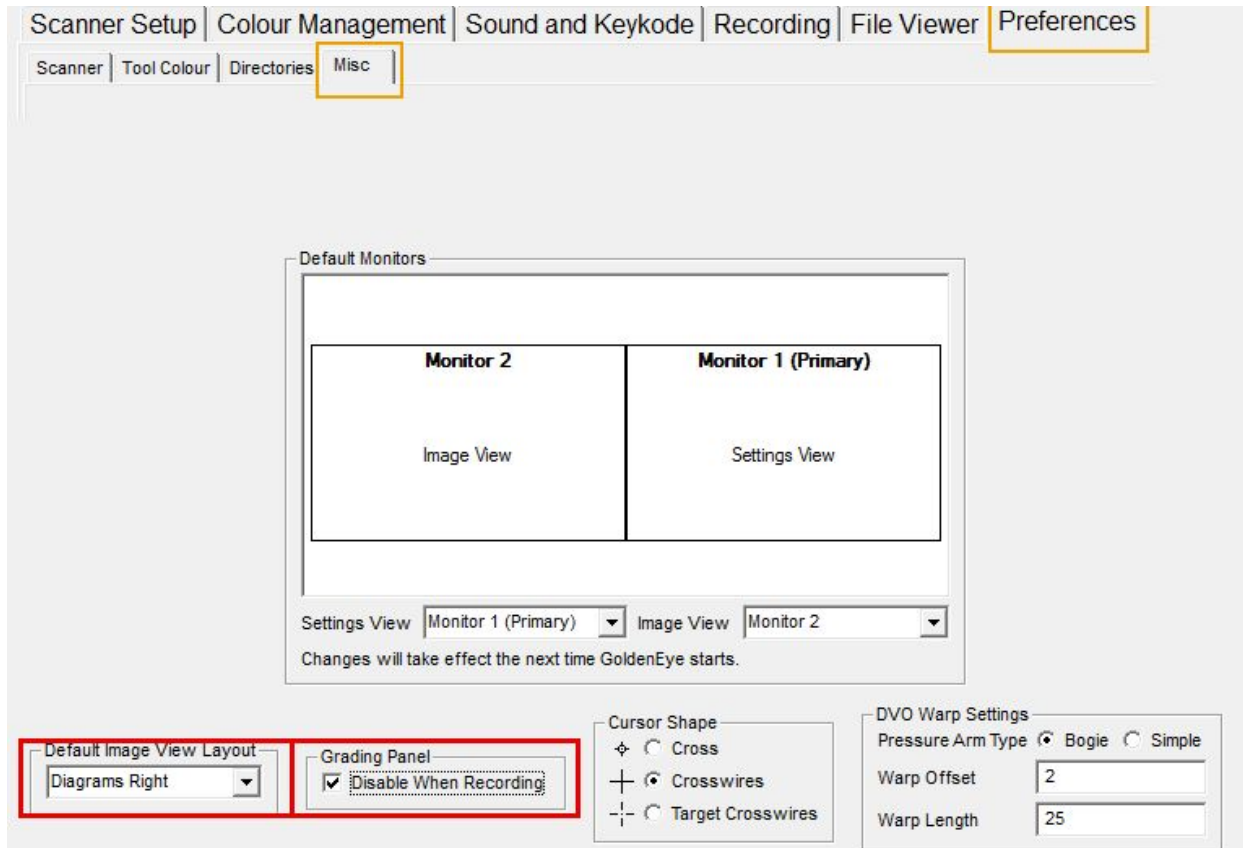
Scanner Setup | Colour Management | Sound and Keykode | Recording | File Viewer | Preferences

Scanner | Tool Colour | Directories | Misc

Default Monitors

Monitor 2

Image View

Monitor 1 (Primary)

Settings View

Settings View Monitor 1 (Primary) Image View Monitor 2

Changes will take effect the next time GoldenEye starts.

Default Image View Layout

Diagrams Right

Grading Panel

Disable When Recording

Cursor Shape

Cross

Crosswires

Target Crosswires

DVO Warp Settings

Pressure Arm Type Bogie Simple

Warp Offset 2

Warp Length 25